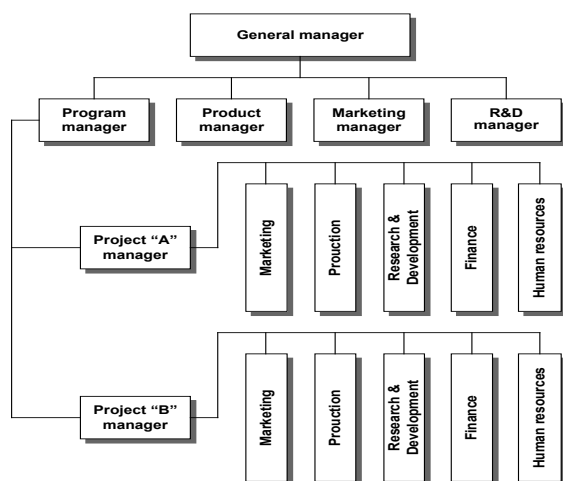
General manager

Program manager

Product manager

Marketing manager

R&D manager

Project “A” manager

Marketing

Prouction

Research & Development

Finance

Human resources

Project “B” manager

Marketing

Prouction

Research & Development

Finance

Human resources